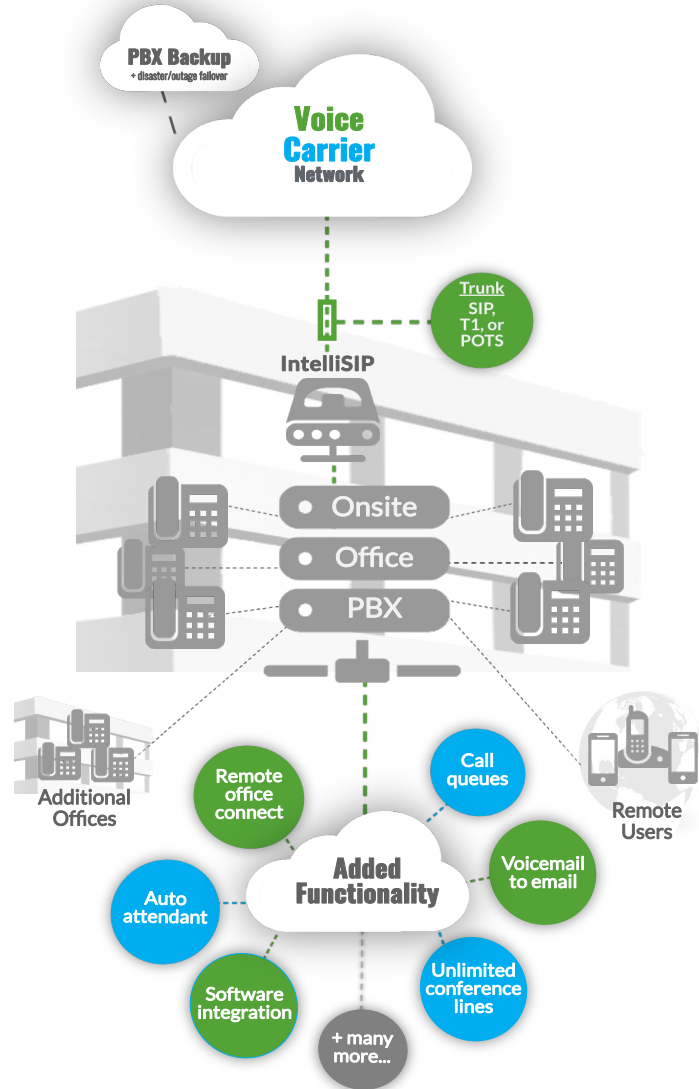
PBX Backup
+ disaster/outage failover

Voice
Carrier
Network

Trunk
SIP,
T1, or
POTS

IntelliSIP

Onsite
Office
PBX

Additional
Offices

Remote
Users

Remote
office
connect

Call
queues

Voicemail
to email

Added
Functionality

Auto
attendant

Software
integration

+ many
more...

Unlimited
conference
lines